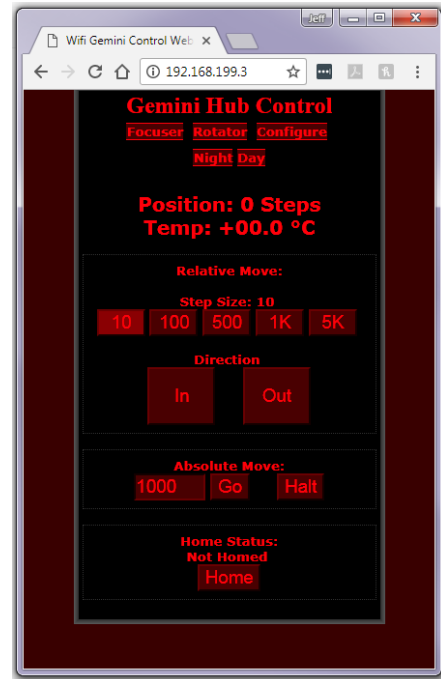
Jeff

Wifi Gemini Control Web ×

192.168.199.3

Gemini Hub Control

Focuser Rotator Configure

Night Day

Position: 0 Steps
Temp: +00.0 °C

Relative Move:

Step Size: 10

10 100 500 1K 5K

Direction

In Out

Absolute Move:

1000 Go Halt

Home Status:
Not Homed

Home